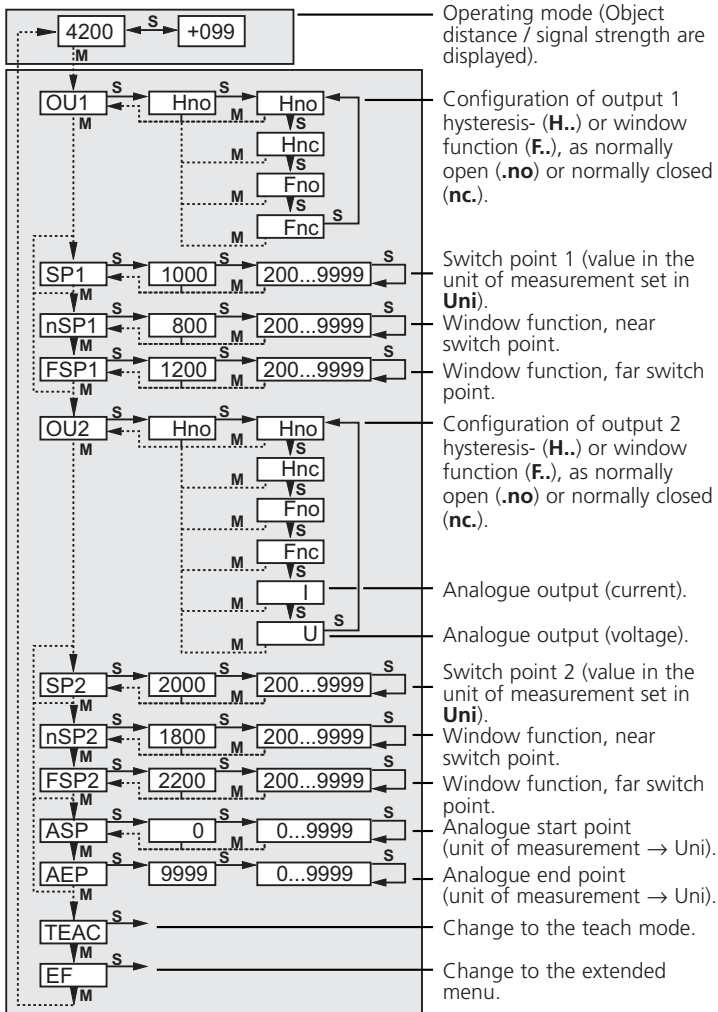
4200 S +099
M

Operating mode (Object distance / signal strength are displayed).

OU1 S Hno S Hno
M M S
Hnc
M S
Fno
M S
Fnc S
M

Configuration of output 1 hysteresis- (**H..**) or window function (**F..**), as normally open (**.no**) or normally closed (**nc.**).

SP1 S 1000 S 200...9999 S
M M

Switch point 1 (value in the unit of measurement set in **Uni**).

nSP1 S 800 S 200...9999 S
M M

Window function, near switch point.

FSP1 S 1200 S 200...9999 S
M

Window function, far switch point.

OU2 S Hno S Hno
M M S
Hnc
M S
Fno
M S
Fnc
M S
I
M S
U
M

Configuration of output 2 hysteresis- (**H..**) or window function (**F..**), as normally open (**.no**) or normally closed (**nc.**).

Analogue output (current).

Analogue output (voltage).

SP2 S 2000 S 200...9999 S
M M

Switch point 2 (value in the unit of measurement set in **Uni**).

nSP2 S 1800 S 200...9999 S
M M

Window function, near switch point.

FSP2 S 2200 S 200...9999 S
M M

Window function, far switch point.

ASP S 0 S 0...9999 S
M M

Analogue start point (unit of measurement → Uni).

AEP S 9999 S 0...9999 S
M

Analogue end point (unit of measurement → Uni).

TEAC S
M

Change to the teach mode.

EF S
M

Change to the extended menu.